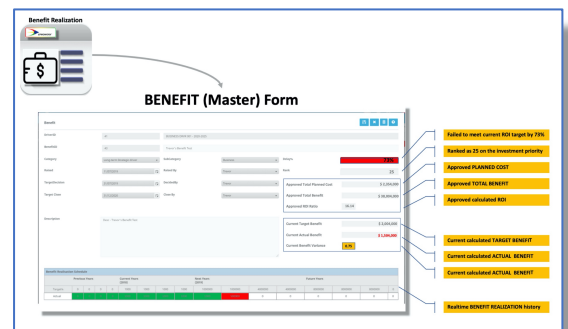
Benefit Realization

BENEFIT (Master) Form

Benefit

Parent ID

BenefitID

Category

Owner

Target Date

Subcategory

Value

Rank

25

Approved Total Planned Cost $ 1,050,000

Approved Total Benefit $ 28,000,000

Approved ROI Ratio 26.14

Description

Current Target Benefit $ 2,000,000

Current Actual Benefit $ 1,390,000

Current Benefit Variance

Benefit Realization Schedule

Actual

Failed to meet current ROI target by 73%

Ranked as 25 on the investment priority

Approved PLANNED COST

Approved TOTAL BENEFIT

Approved calculated ROI

Current calculated TARGET BENEFIT

Current calculated ACTUAL BENEFIT

Current calculated ACTUAL BENEFIT

Realtime BENEFIT REALIZATION history